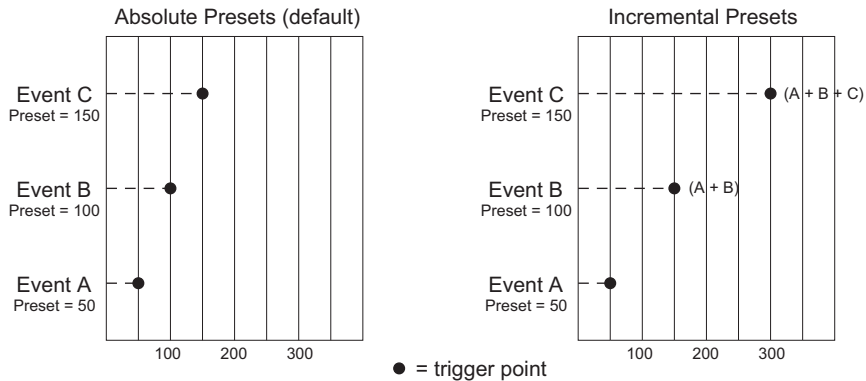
Absolute Presets (default)

Event C
Preset = 150

Event B
Preset = 100

Event A
Preset = 50

100 200 300

Incremental Presets

Event C
Preset = 150

(A + B + C)

Event B
Preset = 100

(A + B)

Event A
Preset = 50

100 200 300

● = trigger point